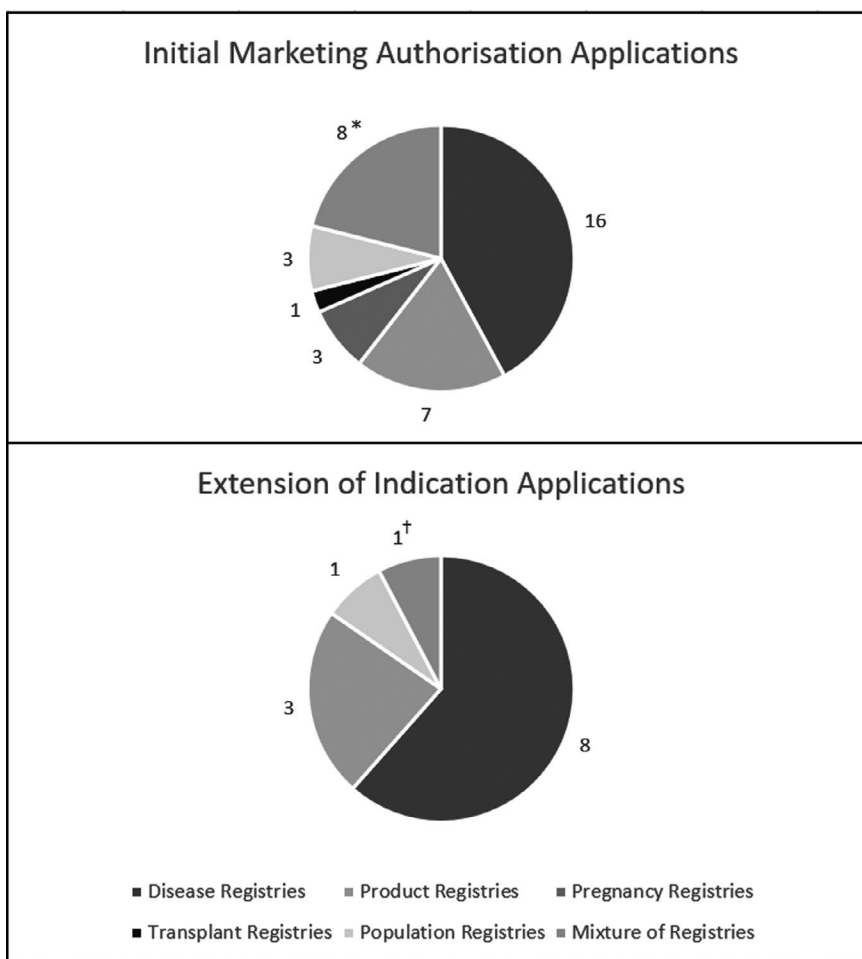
Initial Marketing Authorisation Applications

$8^*$

16

3

1

3

7

Extension of Indication Applications

$1^\dagger$

1

3

8

■ Disease Registries ■ Product Registries ■ Pregnancy Registries
■ Transplant Registries ■ Population Registries ■ Mixture of Registries